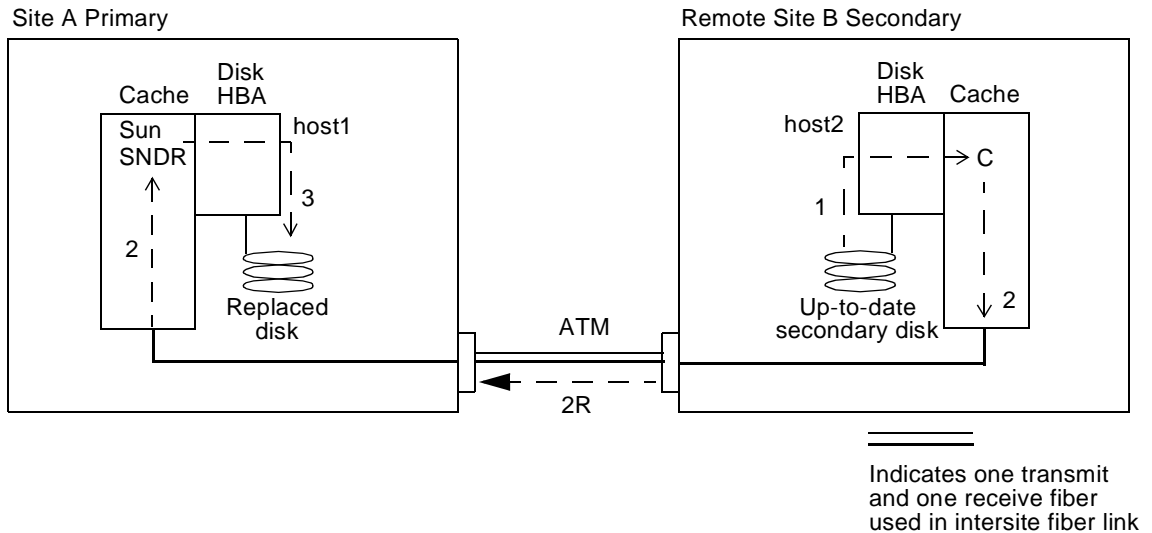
Site A Primary

Cache

Disk HBA

Sun SNDR

host1

3

2

Replaced disk

ATM

2R

Remote Site B Secondary

Disk HBA

Cache

host2

C

1

2

Up-to-date secondary disk

Indicates one transmit and one receive fiber used in intersite fiber link